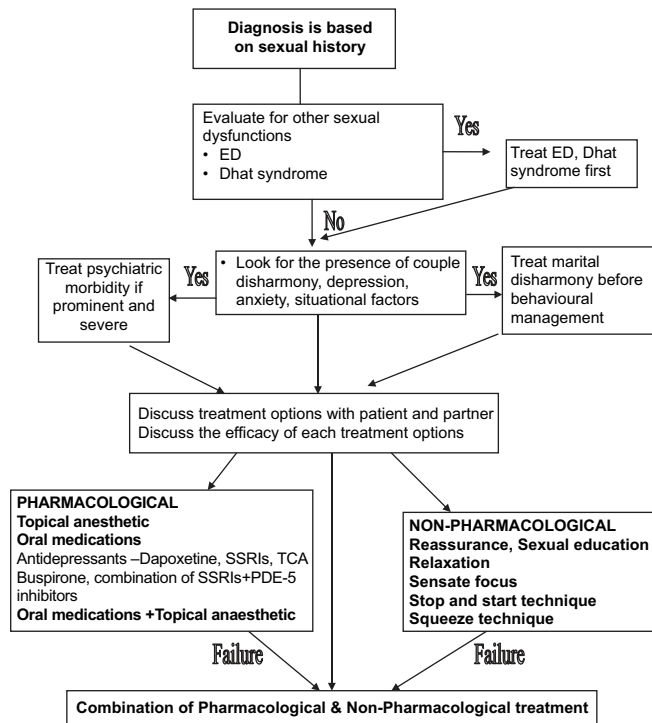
Diagnosis is based on sexual history

Evaluate for other sexual dysfunctions
• ED
• Dhat syndrome

Yes

Treat ED, Dhat syndrome first

No

• Look for the presence of couple disharmony, depression, anxiety, situational factors

Yes

Treat psychiatric morbidity if prominent and severe

Yes

Treat marital disharmony before behavioural management

Discuss treatment options with patient and partner
Discuss the efficacy of each treatment options

PHARMACOLOGICAL
Topical anesthetic
Oral medications
Antidepressants –Dapoxetine, SSRIs, TCA
Buspirone, combination of SSRIs+PDE-5 inhibitors
Oral medications +Topical anaesthetic

NON-PHARMACOLOGICAL
Reassurance, Sexual education
Relaxation
Sensate focus
Stop and start technique
Squeeze technique

Failure

Failure

Combination of Pharmacological & Non-Pharmacological treatment